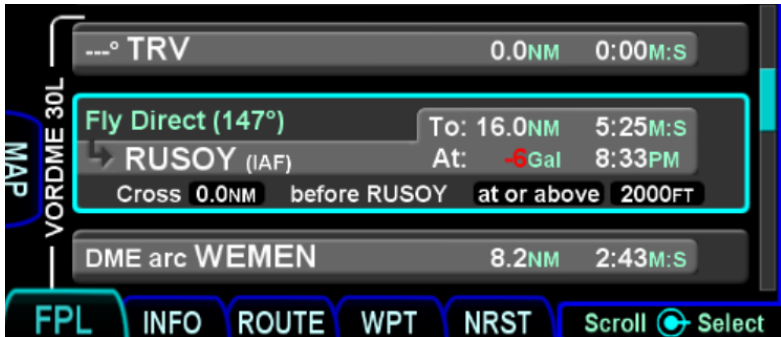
VORDME 30L

MAP

---° TRV 0.0NM 0:00M:S

Fly Direct (147°)
To: 16.0NM 5:25M:S
RUSOY (IAF)
At: -6Gal 8:33PM
Cross 0.0NM before RUSOY at or above 2000FT

DME arc WEMEN 8.2NM 2:43M:S

FPL INFO ROUTE WPT NRST Scroll Select